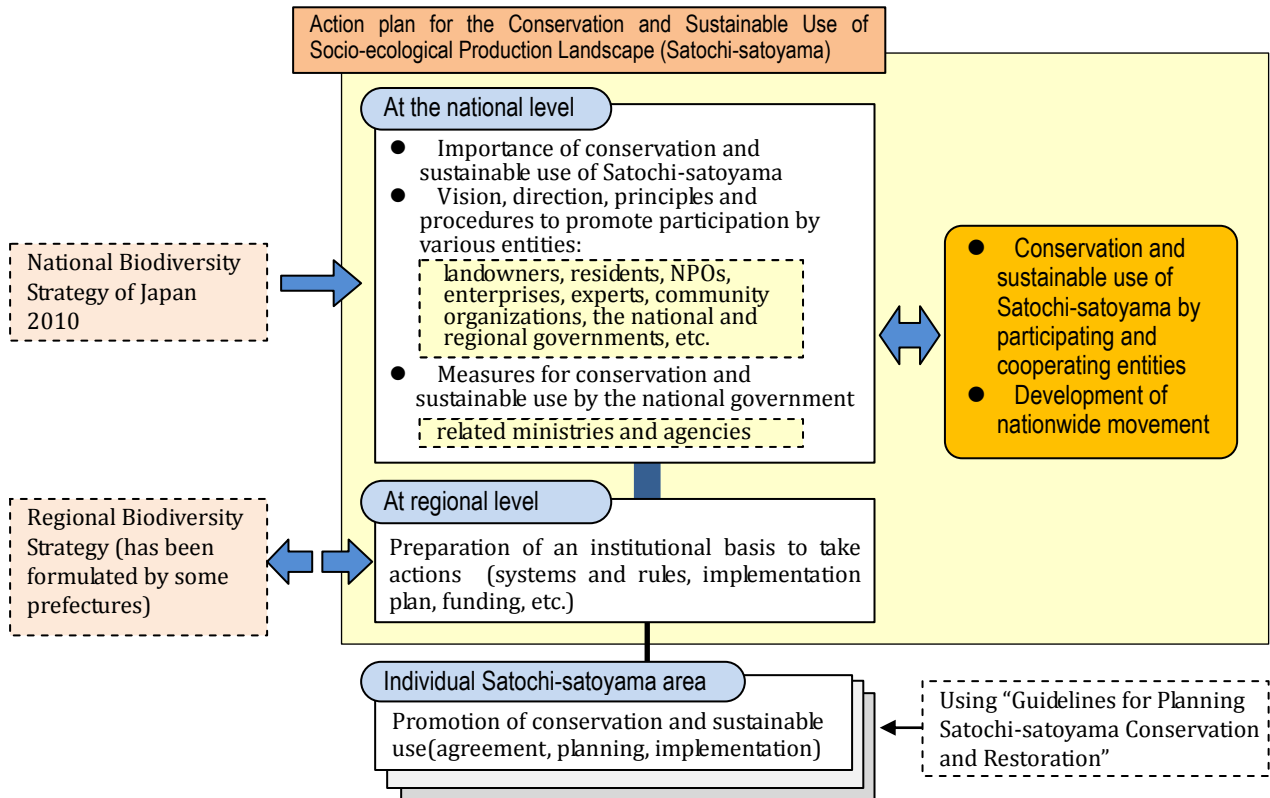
Action plan for the Conservation and Sustainable Use of Socio-ecological Production Landscape (Satochi-satoyama)

National Biodiversity Strategy of Japan 2010

At the national level

- Importance of conservation and sustainable use of Satochi-satoyama
- Vision, direction, principles and procedures to promote participation by various entities:

landowners, residents, NPOs, enterprises, experts, community organizations, the national and regional governments, etc.

- Measures for conservation and sustainable use by the national government

related ministries and agencies

- Conservation and sustainable use of Satochi-satoyama by participating and cooperating entities
- Development of nationwide movement

Regional Biodiversity Strategy (has been formulated by some prefectures)

At regional level

Preparation of an institutional basis to take actions (systems and rules, implementation plan, funding, etc.)

Individual Satochi-satoyama area

Promotion of conservation and sustainable use(agreement, planning, implementation)

Using "Guidelines for Planning Satochi-satoyama Conservation and Restoration"